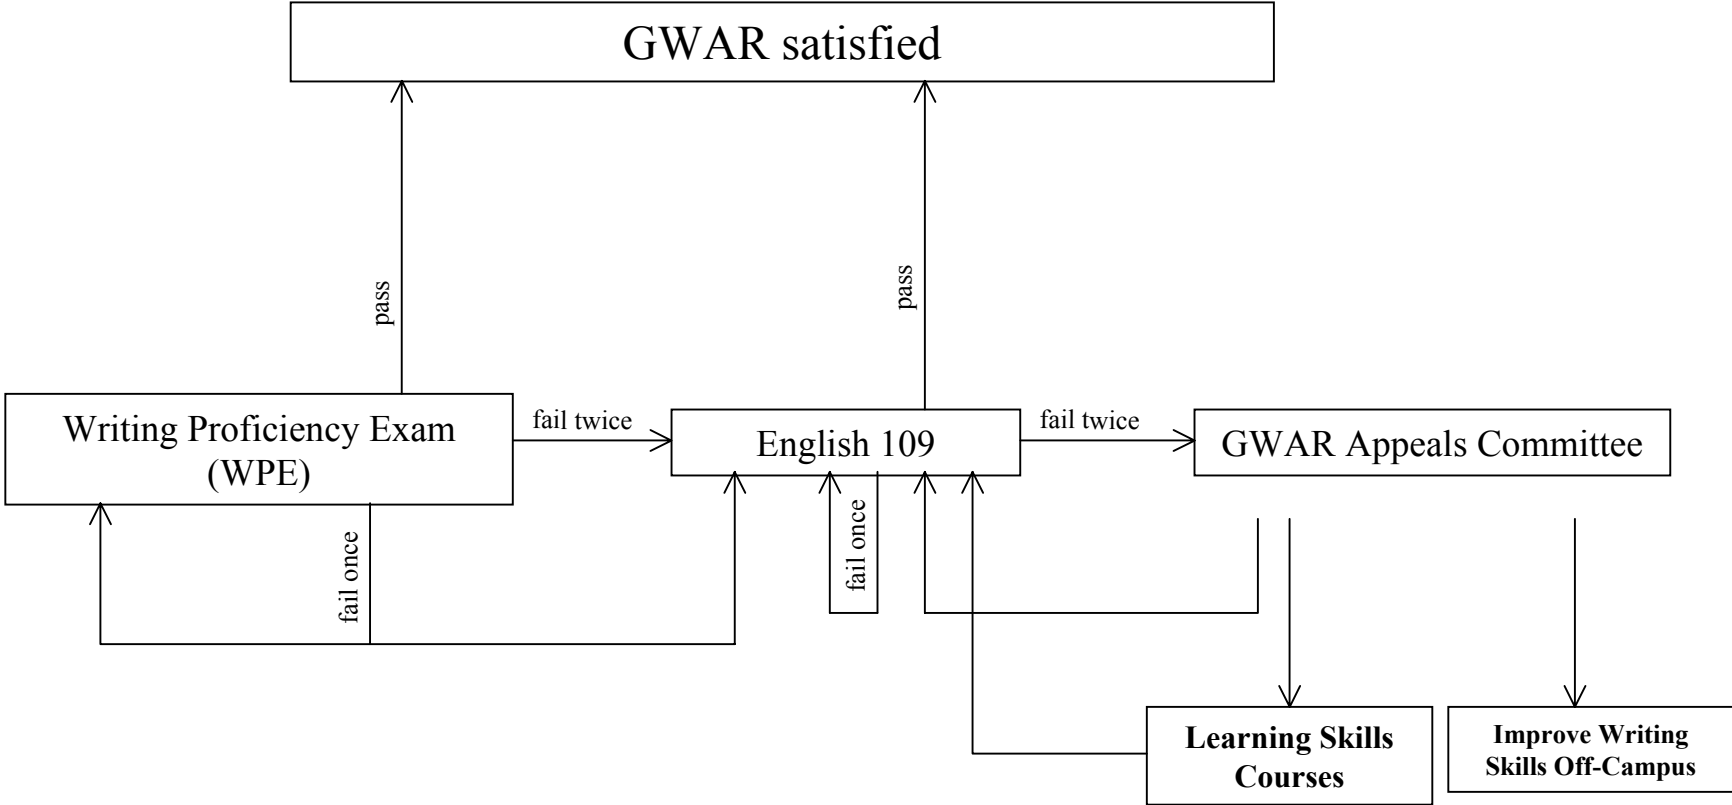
GWAR satisfied

pass

pass

Writing Proficiency Exam (WPE)

fail twice

English 109

fail twice

GWAR Appeals Committee

fail once

fail once

Learning Skills Courses

Improve Writing Skills Off-Campus